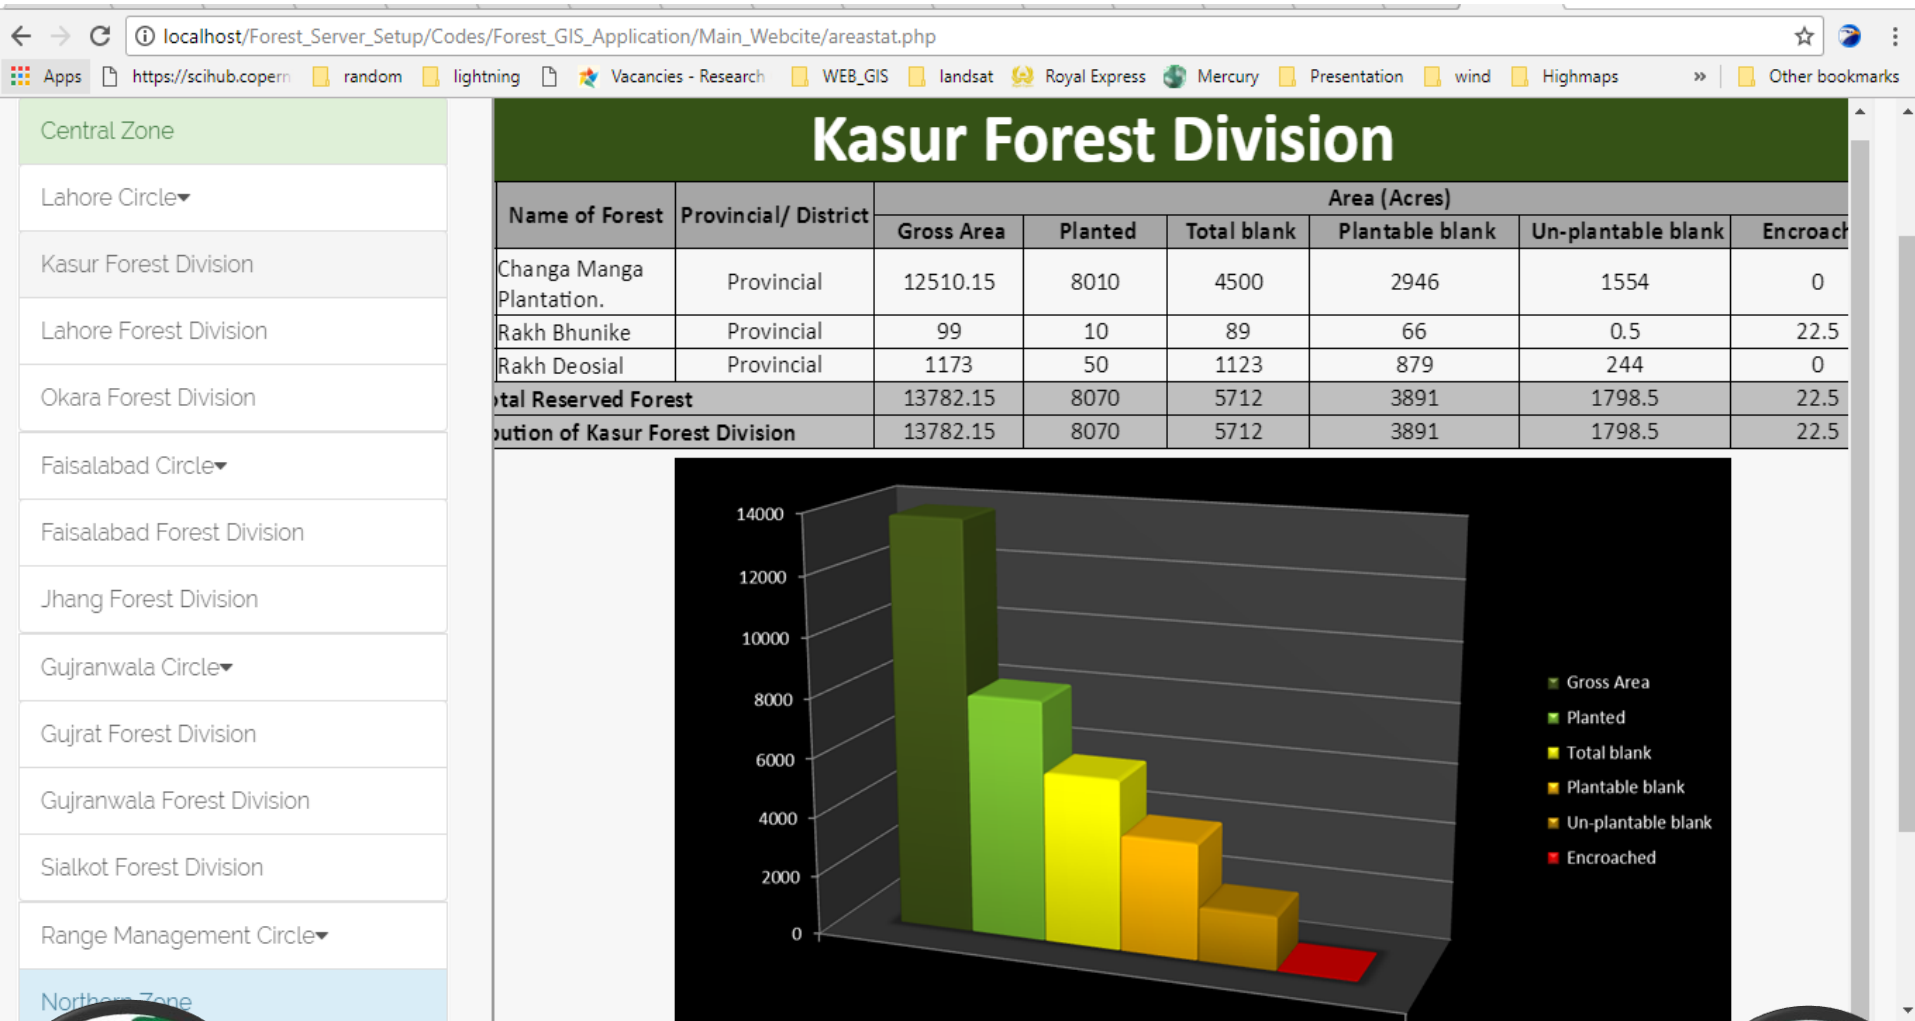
localhost/Forest_Server_Setup/Codes/Forest_GIS_Application/Main_Webcite/areastat.php

Apps https://scihub.copern random lightning Vacancies - Research WEB_GIS landsat Royal Express Mercury Presentation wind Highmaps » Other bookmarks

Central Zone
Lahore Circle
Kasur Forest Division
Lahore Forest Division
Okara Forest Division
Faisalabad Circle
Faisalabad Forest Division
Jhang Forest Division
Gujranwala Circle
Gujrat Forest Division
Gujranwala Forest Division
Sialkot Forest Division
Range Management Circle
Northern Zone

Kasur Forest Division

| Name of Forest | Provincial/ District | Gross Area | Planted | Total blank | Plantable blank | Un-plantable blank | Encroach |
|---|---|---|---|---|---|---|---|
| | | Area (Acres) | | | | | |
| Changa Manga Plantation. | Provincial | 12510.15 | 8010 | 4500 | 2946 | 1554 | 0 |
| Rakh Bhunike | Provincial | 99 | 10 | 89 | 66 | 0.5 | 22.5 |
| Rakh Deosial | Provincial | 1173 | 50 | 1123 | 879 | 244 | 0 |
| otal Reserved Forest | | 13782.15 | 8070 | 5712 | 3891 | 1798.5 | 22.5 |
| oution of Kasur Forest Division | | 13782.15 | 8070 | 5712 | 3891 | 1798.5 | 22.5 |

14000
12000
10000
8000
6000
4000
2000
0

Gross Area
Planted
Total blank
Plantable blank
Un-plantable blank
Encroached